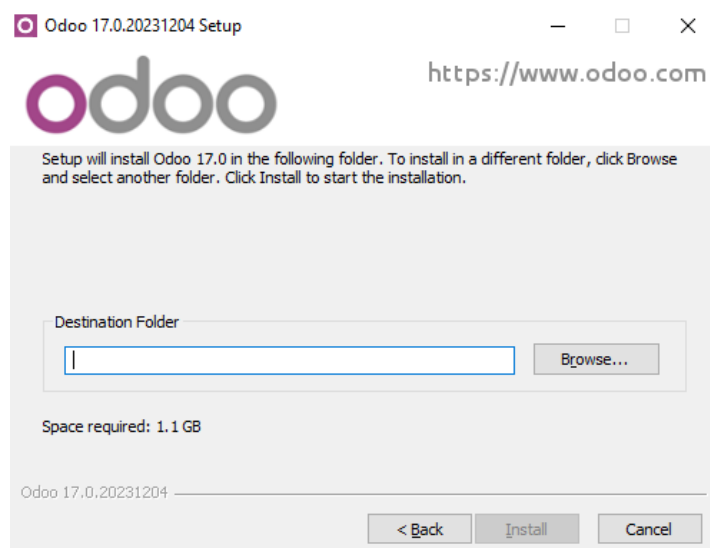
Odoo 17.0.20231204 Setup

odoo

https://www.odoo.com

Setup will install Odoo 17.0 in the following folder. To install in a different folder, click Browse and select another folder. Click Install to start the installation.

Destination Folder

Browse...

Space required: 1.1 GB

Odoo 17.0.20231204

< Back

Install

Cancel